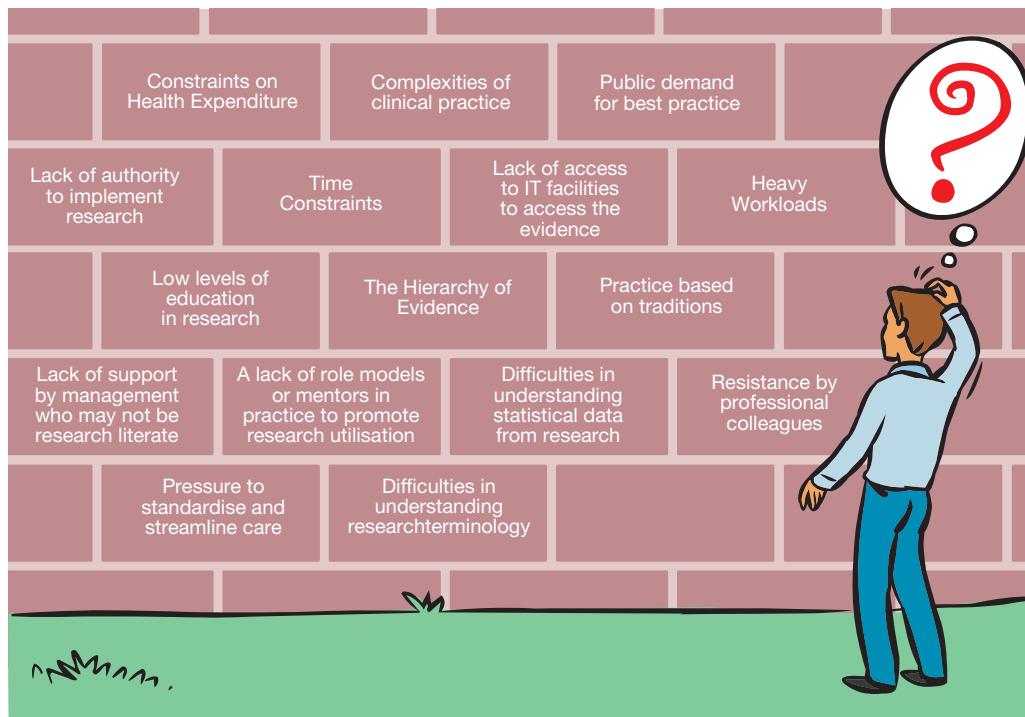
Constraints on Health Expenditure

Complexities of clinical practice

Public demand for best practice

Lack of authority to implement research

Time Constraints

Lack of access to IT facilities to access the evidence

Heavy Workloads

Low levels of education in research

The Hierarchy of Evidence

Practice based on traditions

Lack of support by management who may not be research literate

A lack of role models or mentors in practice to promote research utilisation

Difficulties in understanding statistical data from research

Resistance by professional colleagues

Pressure to standardise and streamline care

Difficulties in understanding researchterminology